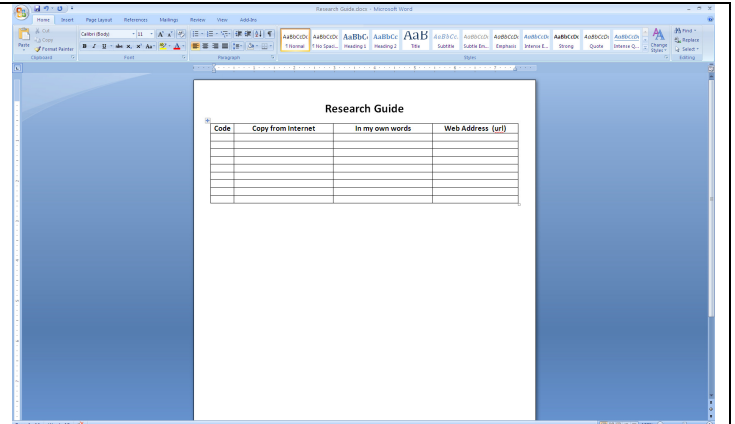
Research Guide.docx - Microsoft Word

Home Insert Page Layout References Mailings Review View Add-Ins

Cut
Copy
Paste
Format Painter
Clipboard

Calibri (Body) 11
Font

Paragraph

AaBbCcDc ¶ Normal
AaBbCcDc ¶ No Spaci...
AaBbCc Heading 1
AaBbCc Heading 2
AaB Title
AaBbCc. Subtitle
AaBbCcDc Subtle Em...
AaBbCcDc Emphasis
AaBbCcDc Intense E...
AaBbCcDc Strong
AaBbCcDc Quote
AaBbCcDc Intense Q...
Change Styles
Styles

Find
Replace
Select
Editing

Research Guide

| Code | Copy from Internet | In my own words | Web Address (url) |
|---|---|---|---|
| | | | |
| | | | |
| | | | |
| | | | |
| | | | |
| | | | |
| | | | |
| | | | |
| | | | |